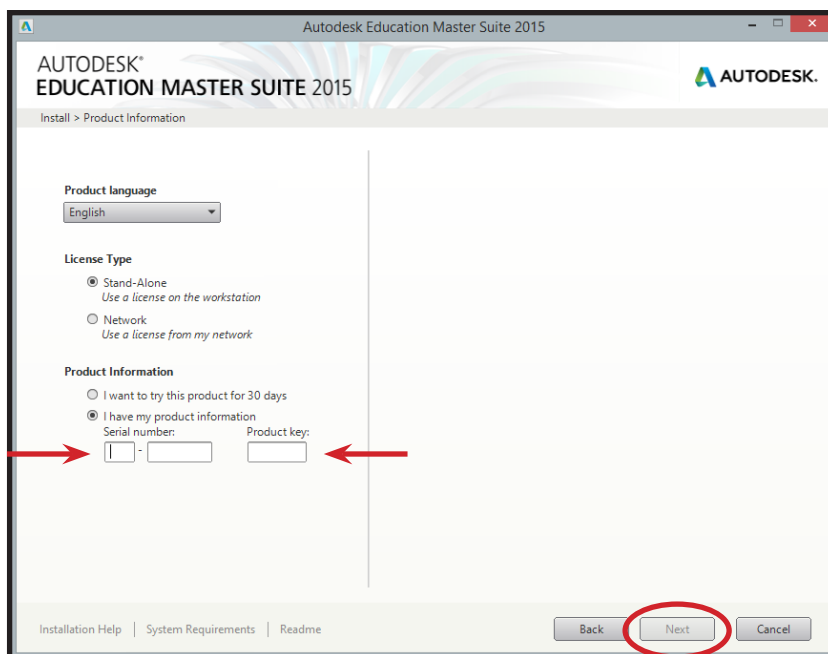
Autodesk Education Master Suite 2015

AUTODESK®
EDUCATION MASTER SUITE 2015

AUTODESK.

Install > Product Information

Product language
English

License Type
Stand-Alone
Use a license on the workstation
Network
Use a license from my network

Product Information
I want to try this product for 30 days
I have my product information
Serial number:
-
Product key:

Installation Help | System Requirements | Readme

Back
Next
Cancel